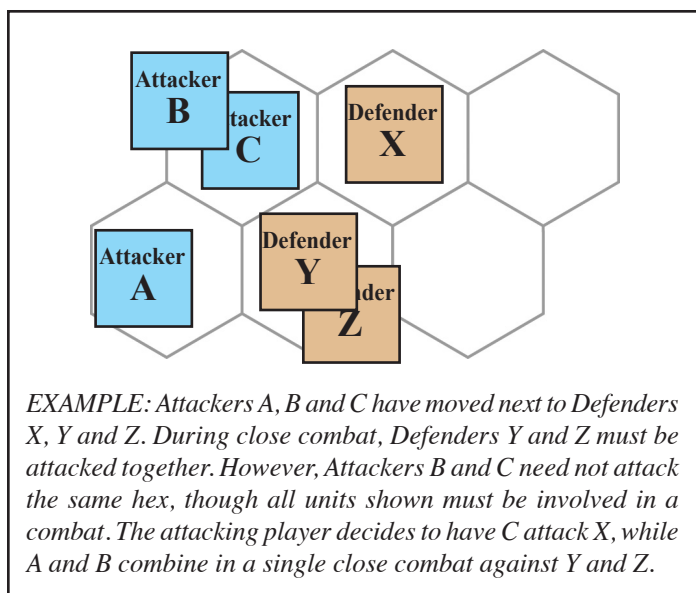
Attacker
B

tacker
C

Defender
X

Attacker
A

Defender
Y

nder
Z

EXAMPLE: Attackers A, B and C have moved next to Defenders X, Y and Z. During close combat, Defenders Y and Z must be attacked together. However, Attackers B and C need not attack the same hex, though all units shown must be involved in a combat. The attacking player decides to have C attack X, while A and B combine in a single close combat against Y and Z.